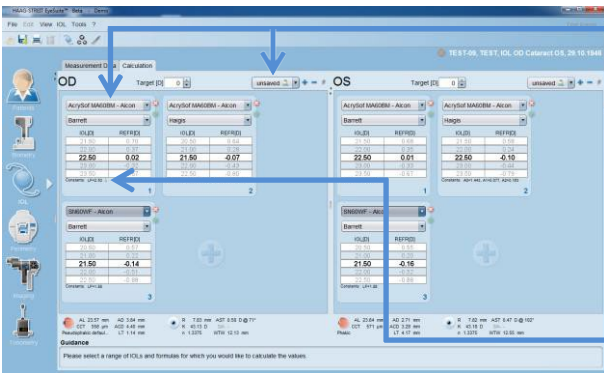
HAAG-STREIT EyeSuite™ Beta Demo
File Edit View IOL Tools ?

TEST-09, TEST, IOL OD Cataract OS, 28.10.1946

Measurement Data Calculation

OD Target [D] 0 unsaved

OS Target [D] 0 unsaved

AcrySof MA60BM - Alcon
Barrett

| IOL[D] | REFR[D] |
|---|---|
| 21.50 | 0.70 |
| 22.00 | 0.37 |
| 22.50 | 0.02 |
| 23.00 | -0.31 |
| 23.50 | -0.65 |

Constants: LF=2.50
1

AcrySof MA60BM - Alcon
Haigis

| IOL[D] | REFR[D] |
|---|---|
| 20.50 | 0.64 |
| 21.00 | 0.29 |
| 21.50 | -0.07 |
| 22.00 | -0.43 |
| 22.50 | -0.80 |

2

AcrySof MA60BM - Alcon
Barrett

| IOL[D] | REFR[D] |
|---|---|
| 21.50 | 0.68 |
| 22.00 | 0.35 |
| 22.50 | 0.01 |
| 23.00 | -0.33 |
| 23.50 | -0.67 |

Constants: LF=2.50
1

AcrySof MA60BM - Alcon
Haigis

| IOL[D] | REFR[D] |
|---|---|
| 21.50 | 0.68 |
| 22.00 | 0.34 |
| 22.50 | -0.10 |
| 23.00 | -0.44 |
| 23.50 | -0.79 |

Constants: A0=1.442, A1=0.377, A2=0.193
2

SN60WF - Alcon
Barrett

| IOL[D] | REFR[D] |
|---|---|
| 20.50 | 0.57 |
| 21.00 | 0.22 |
| 21.50 | -0.14 |
| 22.00 | -0.51 |
| 22.50 | -0.88 |

Constants: LF=1.88
3

SN60WF - Alcon
Barrett

| IOL[D] | REFR[D] |
|---|---|
| 20.50 | 0.55 |
| 21.00 | 0.20 |
| 21.50 | -0.16 |
| 22.00 | -0.52 |
| 22.50 | -0.88 |

Constants: LF=1.88
3

AL 23.57 mm AD 3.64 mm CCT 558 µm ACD 4.48 mm Pseudophakic default LT 1.14 mm
R 7.83 mm AST 0.58 D @ 71° R 43.15 D SK n 1.3375 WTW 12.13 mm

AL 23.64 mm AD 2.71 mm CCT 571 µm ACD 3.28 mm Phakic LT 4.17 mm
R 7.82 mm AST 0.47 D @ 103° R 43.16 D SK n 1.3375 WTW 12.03 mm

Guidance
Please select a range of IOLs and formulas for which you would like to calculate the values.

Patients Biometry IOL Keratometry Imaging Pachymetry